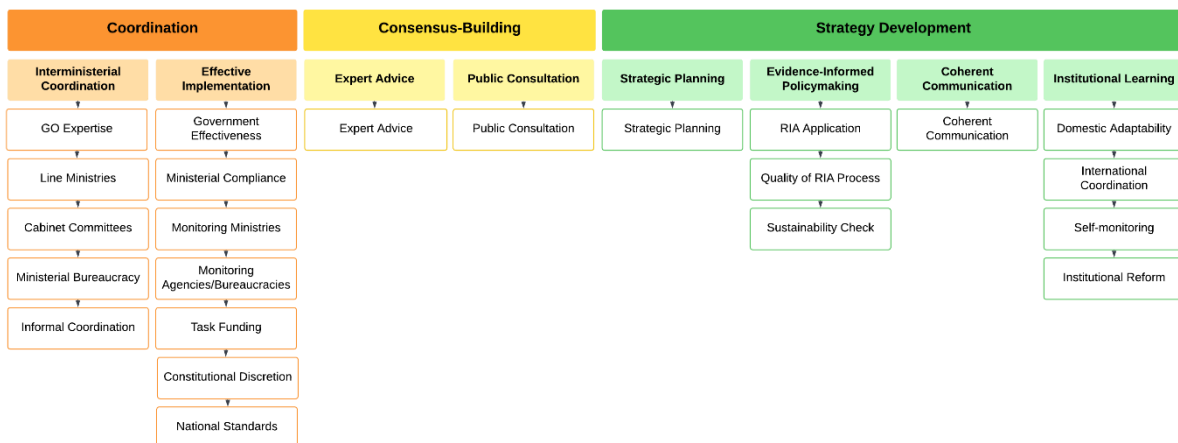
Coordination

Interministerial Coordination

GO Expertise

Line Ministries

Cabinet Committees

Ministerial Bureaucracy

Informal Coordination

Effective Implementation

Government Effectiveness

Ministerial Compliance

Monitoring Ministries

Monitoring Agencies/Bureaucracies

Task Funding

Constitutional Discretion

National Standards

Consensus-Building

Expert Advice

Expert Advice

Public Consultation

Public Consultation

Strategy Development

Strategic Planning

Strategic Planning

Evidence-Informed Policymaking

RIA Application

Quality of RIA Process

Sustainability Check

Coherent Communication

Coherent Communication

Institutional Learning

Domestic Adaptability

International Coordination

Self-monitoring

Institutional Reform